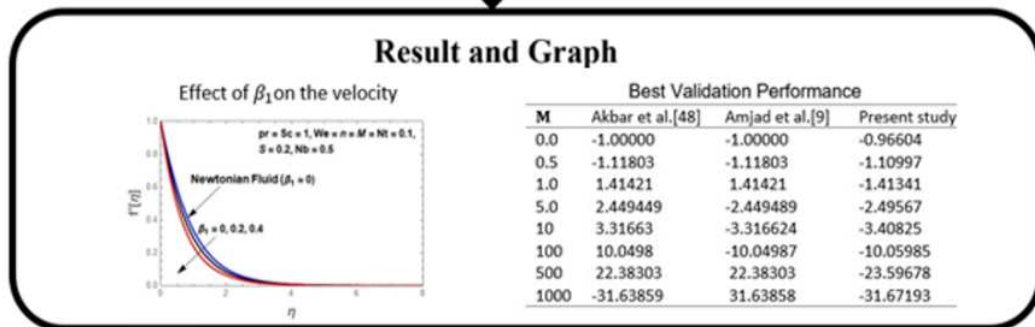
Result and Graph

Effect of $\beta_1$ on the velocity

pr = Sc = 1, We = n = M = Nt = 0.1, S = 0.2, Nb = 0.5

Newtonian Fluid ($\beta_1 = 0$)

$\beta_1 = 0, 0.2, 0.4$

$f'[\eta]$

$\eta$

Best Validation Performance

| M | Akbar et al.[48] | Amjad et al.[9] | Present study |
|---|---|---|---|
| 0.0 | -1.00000 | -1.00000 | -0.96604 |
| 0.5 | -1.11803 | -1.11803 | -1.10997 |
| 1.0 | 1.41421 | 1.41421 | -1.41341 |
| 5.0 | 2.449449 | -2.449489 | -2.49567 |
| 10 | 3.31663 | -3.316624 | -3.40825 |
| 100 | 10.0498 | -10.04987 | -10.05985 |
| 500 | 22.38303 | 22.38303 | -23.59678 |
| 1000 | -31.63859 | 31.63858 | -31.67193 |